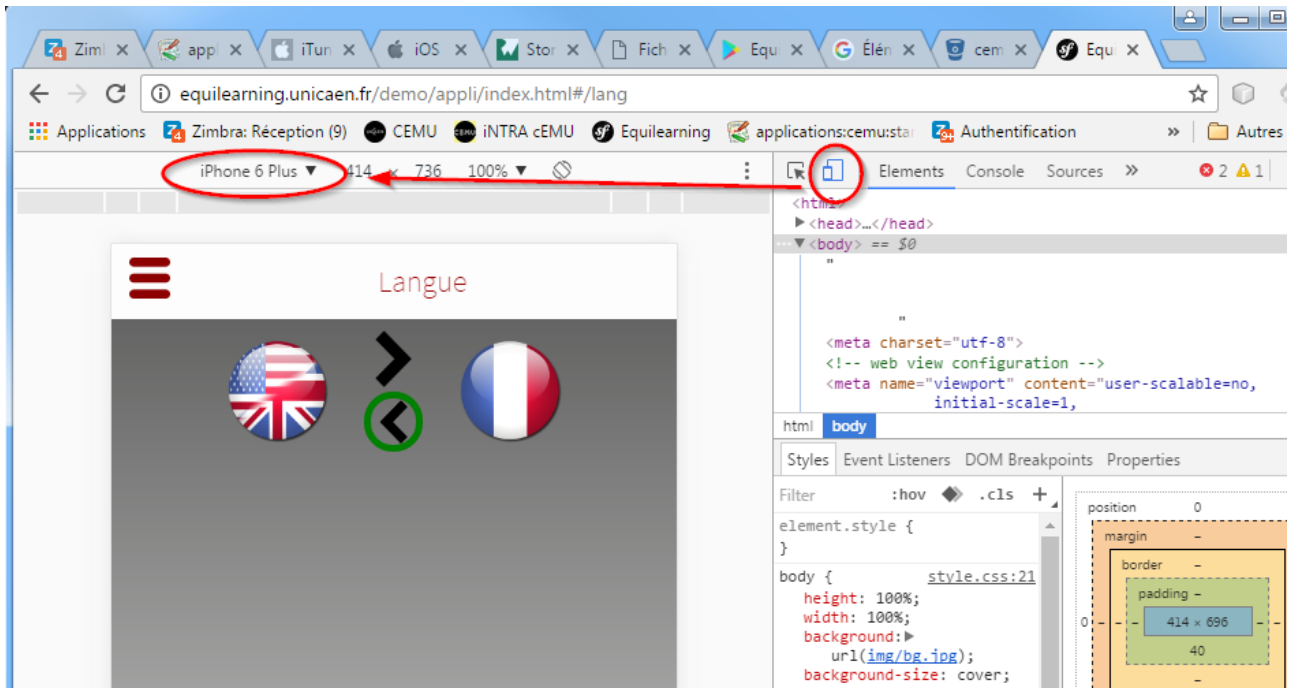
Ziml × appl × iTun × iOS × Stor × Fich × Equ × Élén × cem × Equ ×

equilearning.unicaen.fr/demo/appli/index.html#/lang

Applications Zimbra: Réception (9) CEMU iNTRA cEMU Equilearning applications:cemu:sta Authentification » Autres

iPhone 6 Plus ▼ 414 × 736 100% ▼

Elements Console Sources » 2 1

<html>
▶<head>…</head>
▼<body> == $0
"

"
<meta charset="utf-8">
<!-- web view configuration -->
<meta name="viewport" content="user-scalable=no, initial-scale=1,

html body

Styles Event Listeners DOM Breakpoints Properties

Filter :hov .cls +

element.style {
}

body { style.css:21
height: 100%;
width: 100%;
background: ▶
url(img/bg.jpg);
background-size: cover;

position 0
margin –
border –
padding –
414 × 696
40
0 – – – –
–

Langue